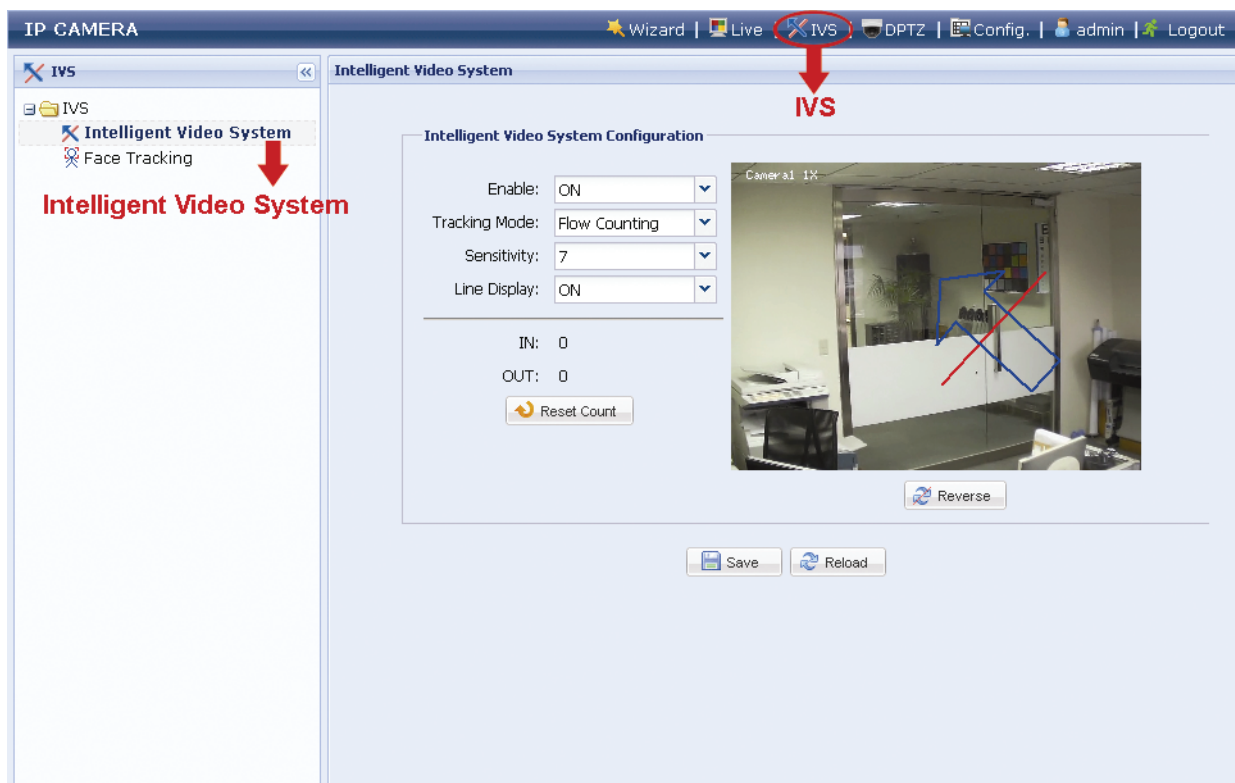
IP CAMERA

Wizard | Live | IVS | DPTZ | Config. | admin | Logout

IVS

IVS

Intelligent Video System

Face Tracking

Intelligent Video System

Intelligent Video System

IVS

Intelligent Video System Configuration

Enable: ON

Tracking Mode: Flow Counting

Sensitivity: 7

Line Display: ON

IN: 0

OUT: 0

Reset Count

Camera1 1X

Reverse

Save

Reload